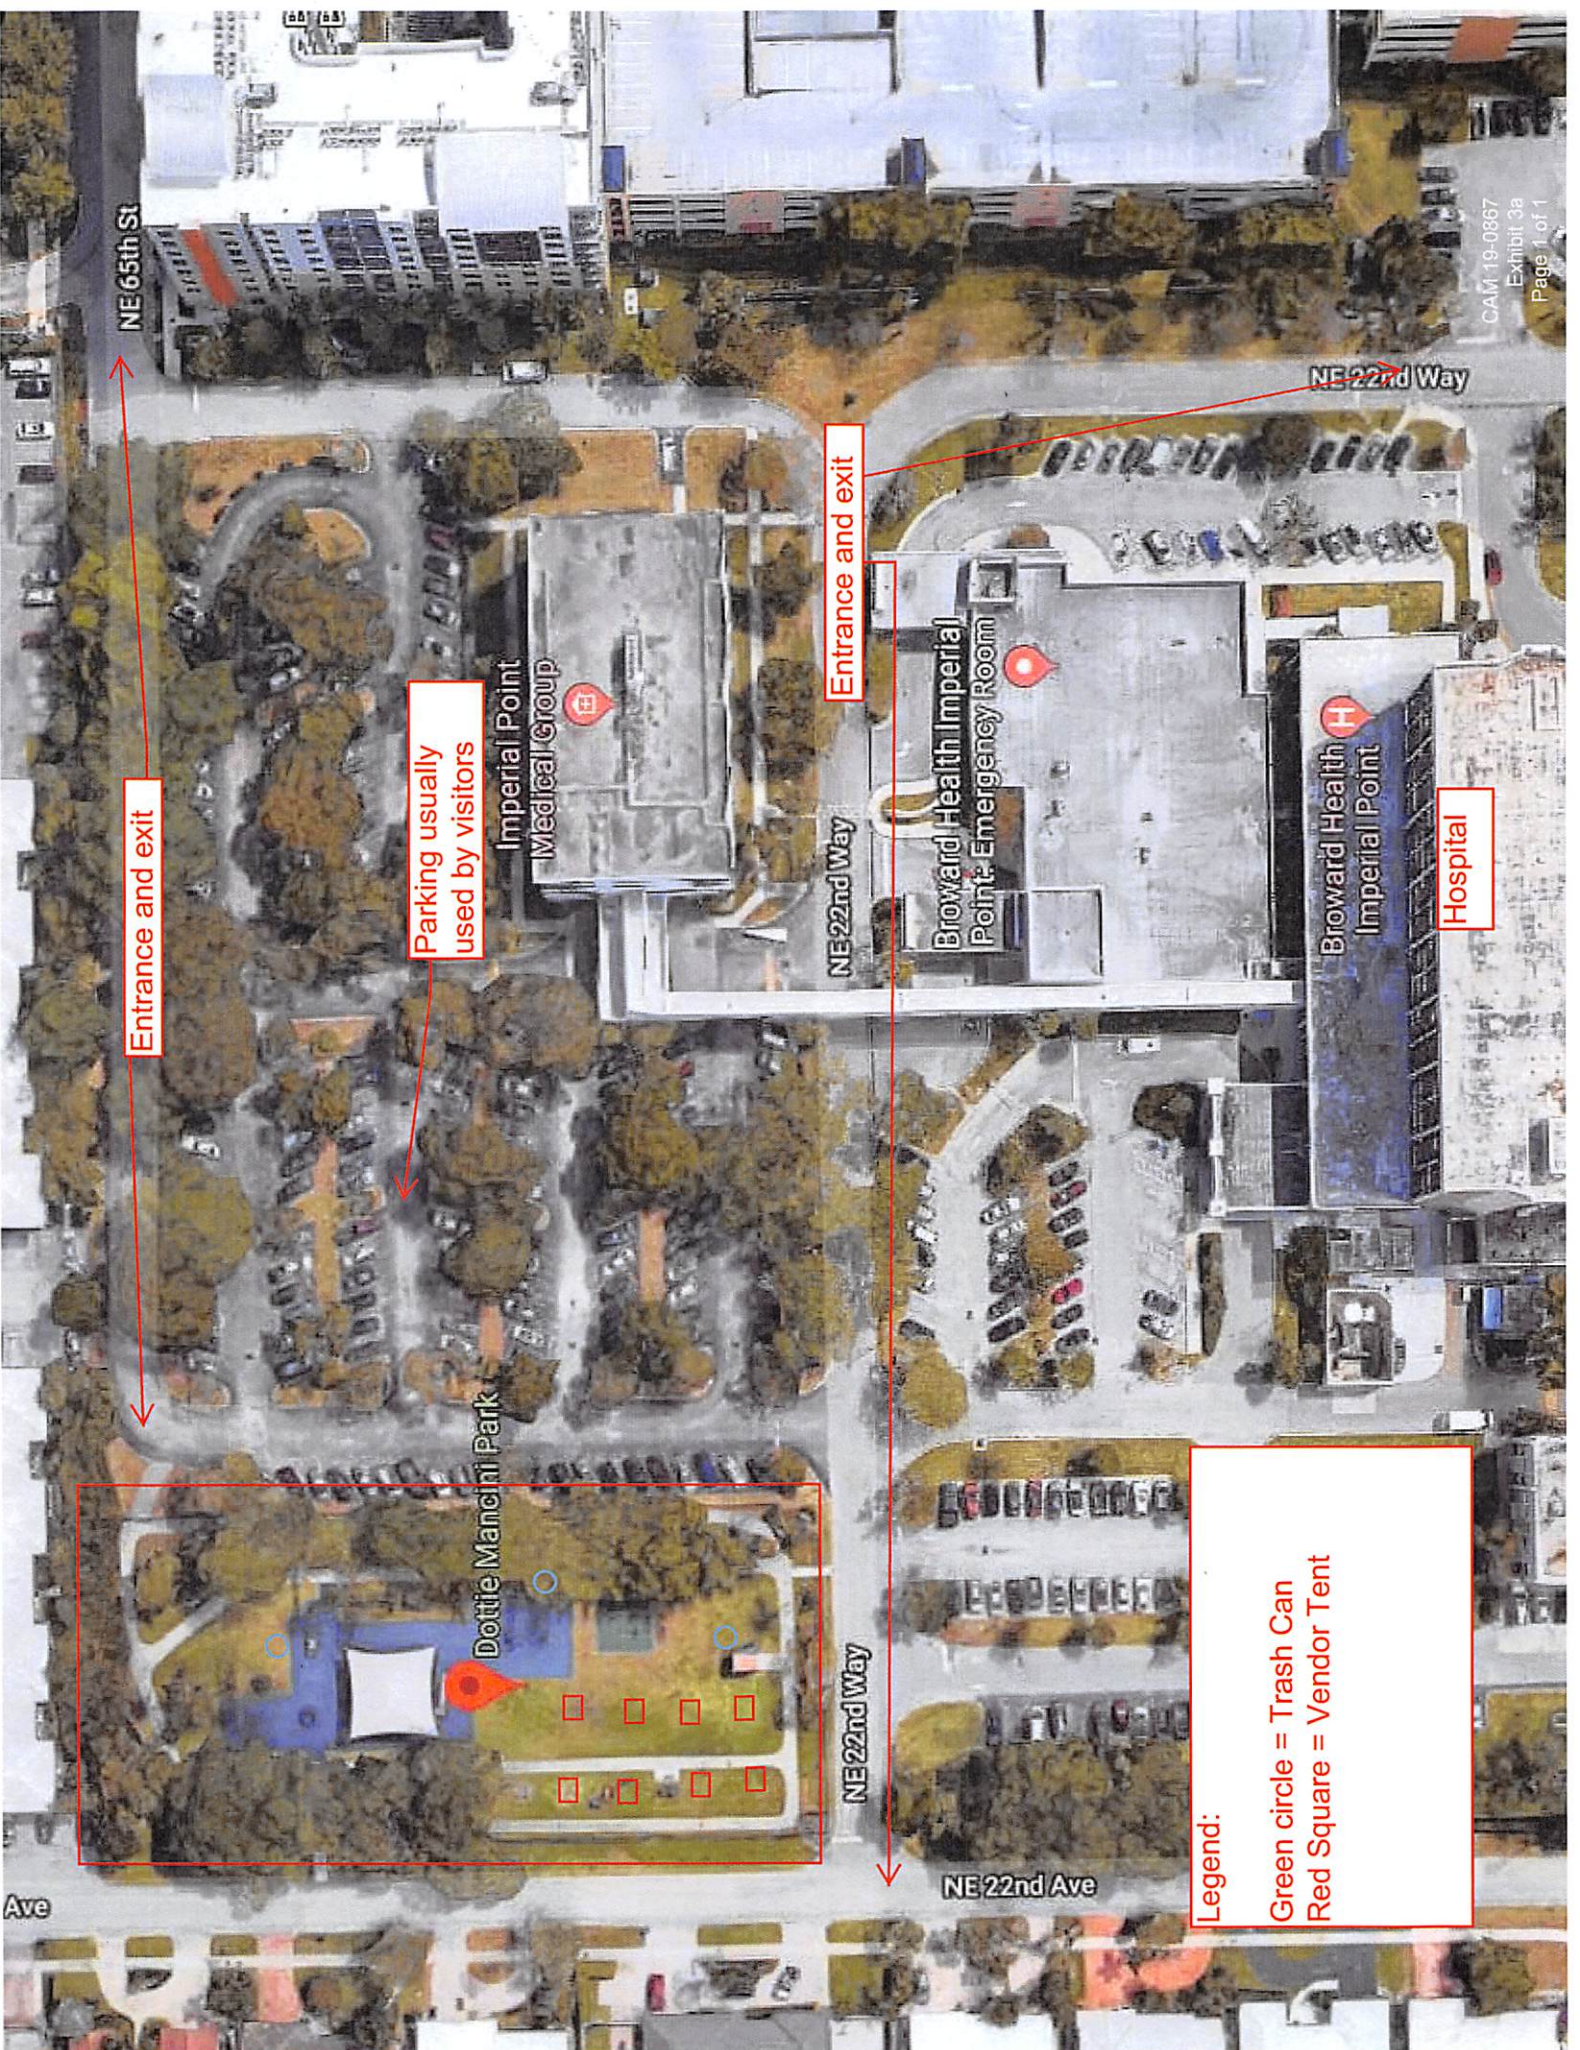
NE 65th St

Entrance and exit

Parking usually used by visitors

Imperial Point Medical Group

Entrance and exit

NE 22nd Way

Broward Health Imperial Point Emergency Room

Broward Health Imperial Point

Hospital

NE 22nd Way

Dottie Mancini Park

NE 22nd Way

NE 22nd Ave

Ave

Legend:
Green circle = Trash Can
Red Square = Vendor Tent

CAM 19-0867
Exhibit 3a
Page 1 of 1